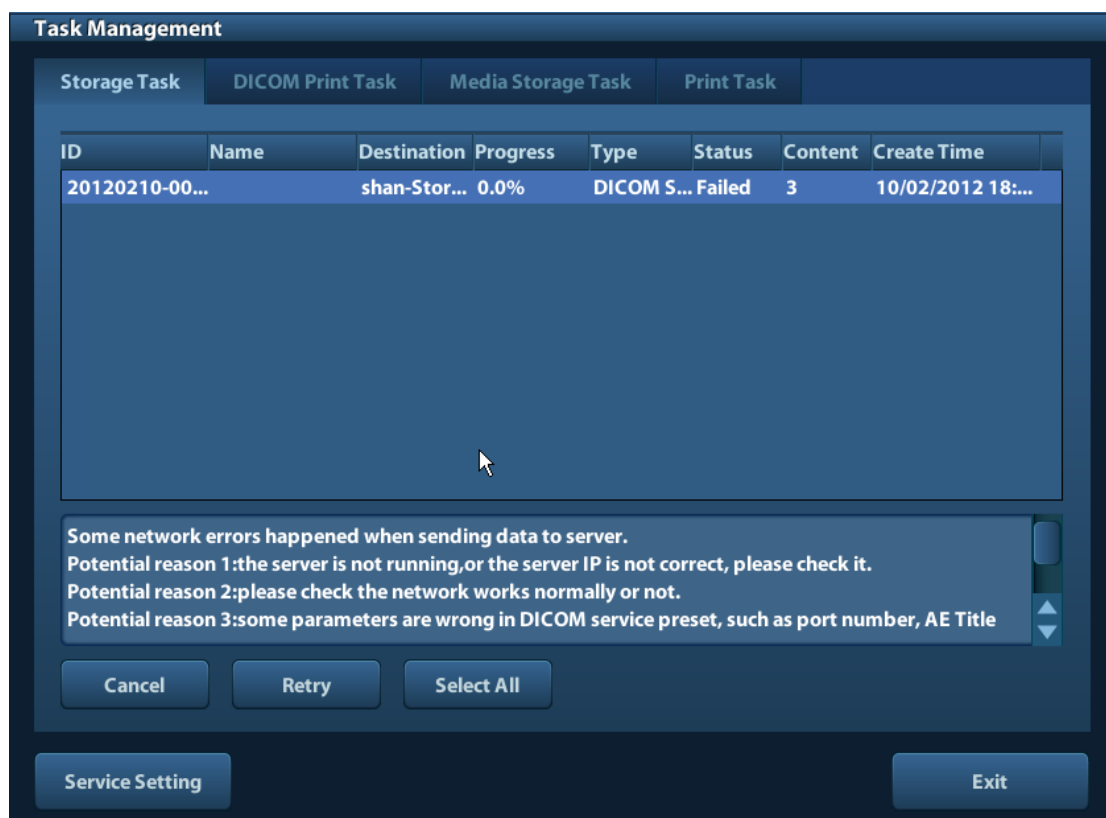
Task Management

Storage Task | DICOM Print Task | Media Storage Task | Print Task

| ID | Name | Destination | Progress | Type | Status | Content | Create Time |
|---|---|---|---|---|---|---|---|
| 20120210-00... | | shan-Stor... | 0.0% | DICOM S... | Failed | 3 | 10/02/2012 18:... |

Some network errors happened when sending data to server.
Potential reason 1:the server is not running,or the server IP is not correct, please check it.
Potential reason 2:please check the network works normally or not.
Potential reason 3:some parameters are wrong in DICOM service preset, such as port number, AE Title

Cancel
Retry
Select All

Service Setting
Exit